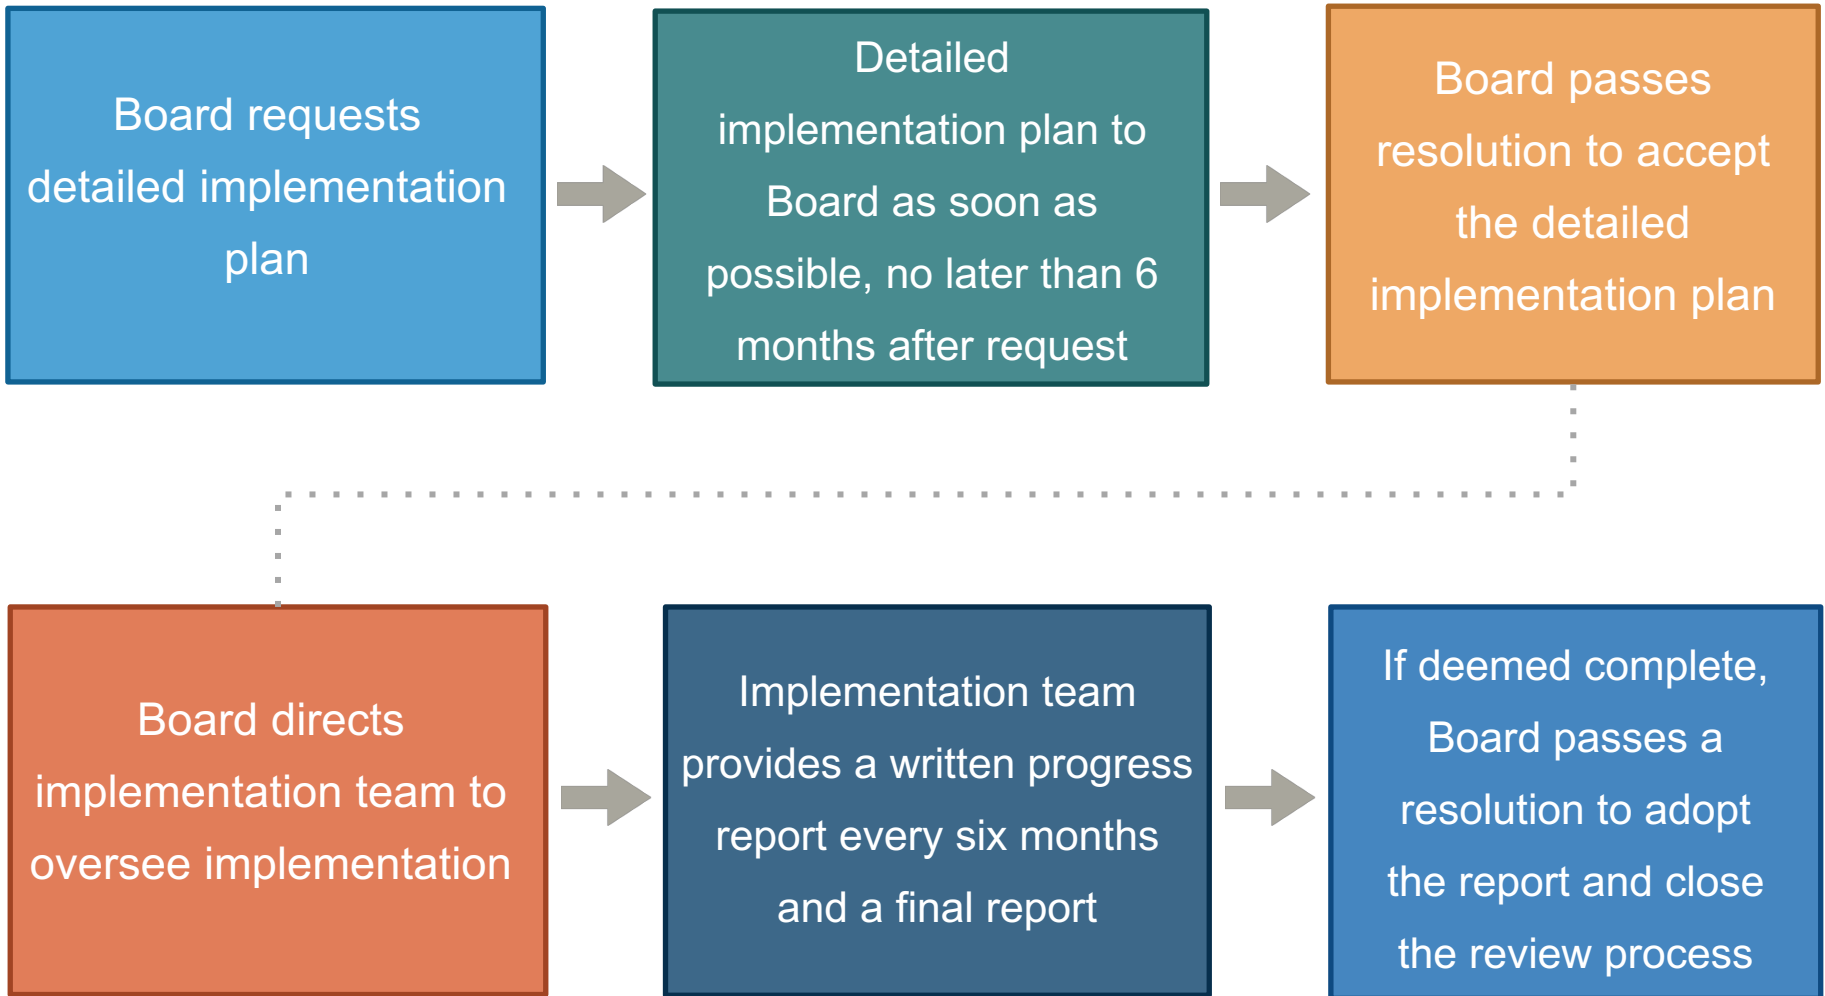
Board requests detailed implementation plan

Detailed implementation plan to Board as soon as possible, no later than 6 months after request

Board passes resolution to accept the detailed implementation plan

Board directs implementation team to oversee implementation

Implementation team provides a written progress report every six months and a final report

If deemed complete, Board passes a resolution to adopt the report and close the review process